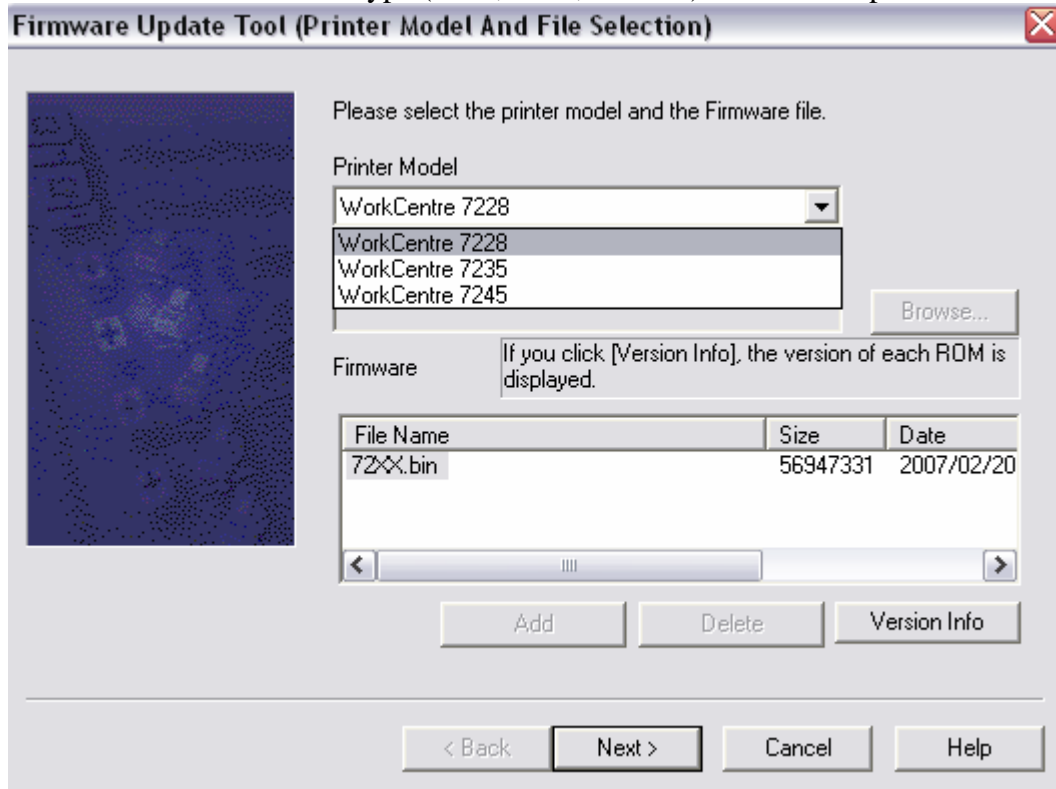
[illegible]
Firmware Update Tool (Printer Model And File Selection)

Please select the printer model and the Firmware file.

Printer Model

WorkCentre 7228

WorkCentre 7228
WorkCentre 7235
WorkCentre 7245

Browse...

Firmware

If you click [Version Info], the version of each ROM is displayed.

| File Name | Size | Date |
|---|---|---|
| 72XX.bin | 56947331 | 2007/02/20 |

Add Delete Version Info

< Back Next > Cancel Help